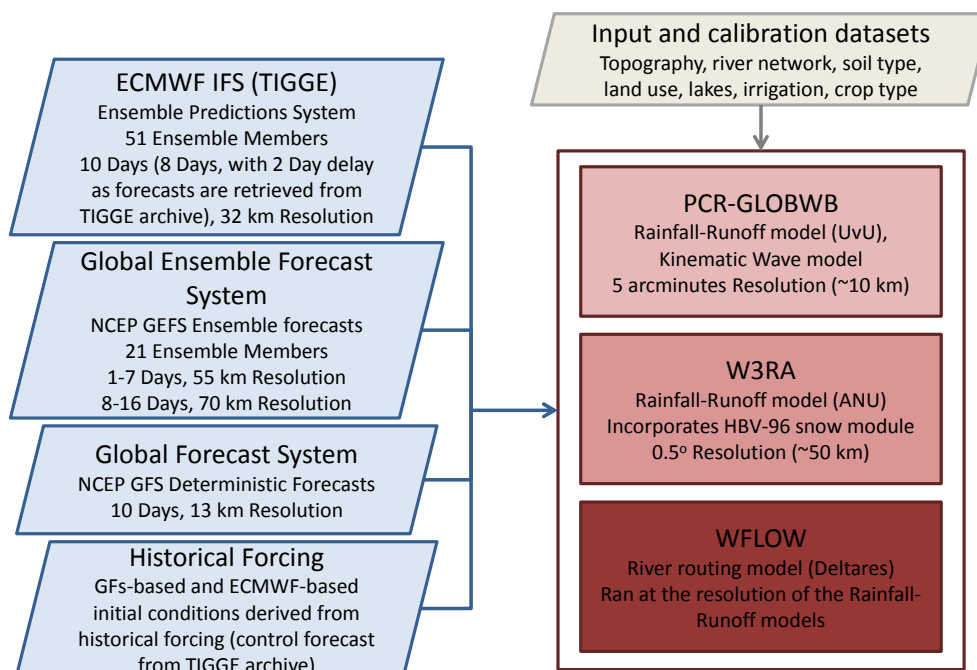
Input and calibration datasets
Topography, river network, soil type, land use, lakes, irrigation, crop type

ECMWF IFS (TIGGE)
Ensemble Predictions System
51 Ensemble Members
10 Days (8 Days, with 2 Day delay as forecasts are retrieved from TIGGE archive), 32 km Resolution

Global Ensemble Forecast System
NCEP GEFS Ensemble forecasts
21 Ensemble Members
1-7 Days, 55 km Resolution
8-16 Days, 70 km Resolution

Global Forecast System
NCEP GFS Deterministic Forecasts
10 Days, 13 km Resolution

Historical Forcing
GFs-based and ECMWF-based initial conditions derived from historical forcing (control forecast from TIGGE archive)

PCR-GLOBWB
Rainfall-Runoff model (UvU), Kinematic Wave model
5 arcminutes Resolution (~10 km)

W3RA
Rainfall-Runoff model (ANU)
Incorporates HBV-96 snow module
$0.5^o$ Resolution (~50 km)

WFLOW
River routing model (Deltares)
Ran at the resolution of the Rainfall-Runoff models